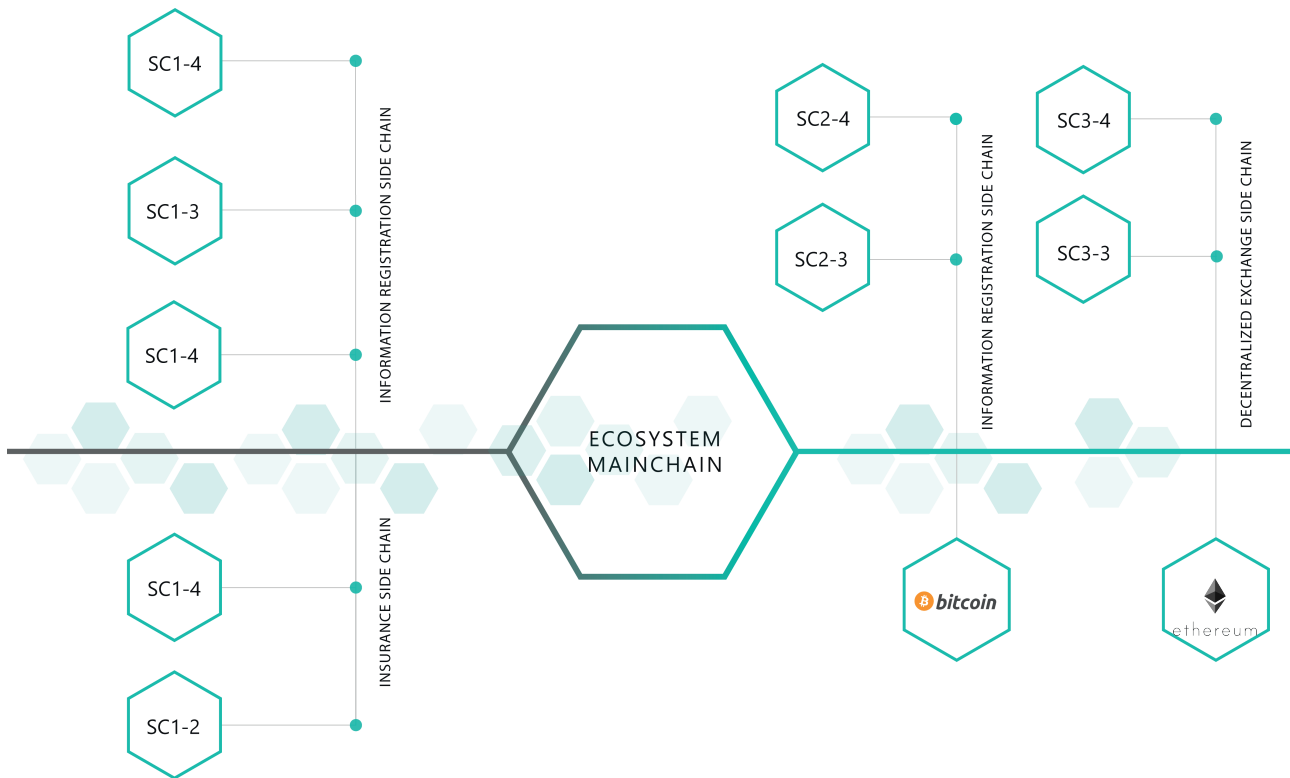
SC1-4

SC1-3

SC1-4

INFORMATION REGISTRATION SIDE CHAIN

SC2-4

SC2-3

INFORMATION REGISTRATION SIDE CHAIN

SC3-4

SC3-3

DECENTRALIZED EXCHANGE SIDE CHAIN

ECOSYSTEM MAINCHAIN

SC1-4

SC1-2

INSURANCE SIDE CHAIN

bitcoin

ethereum